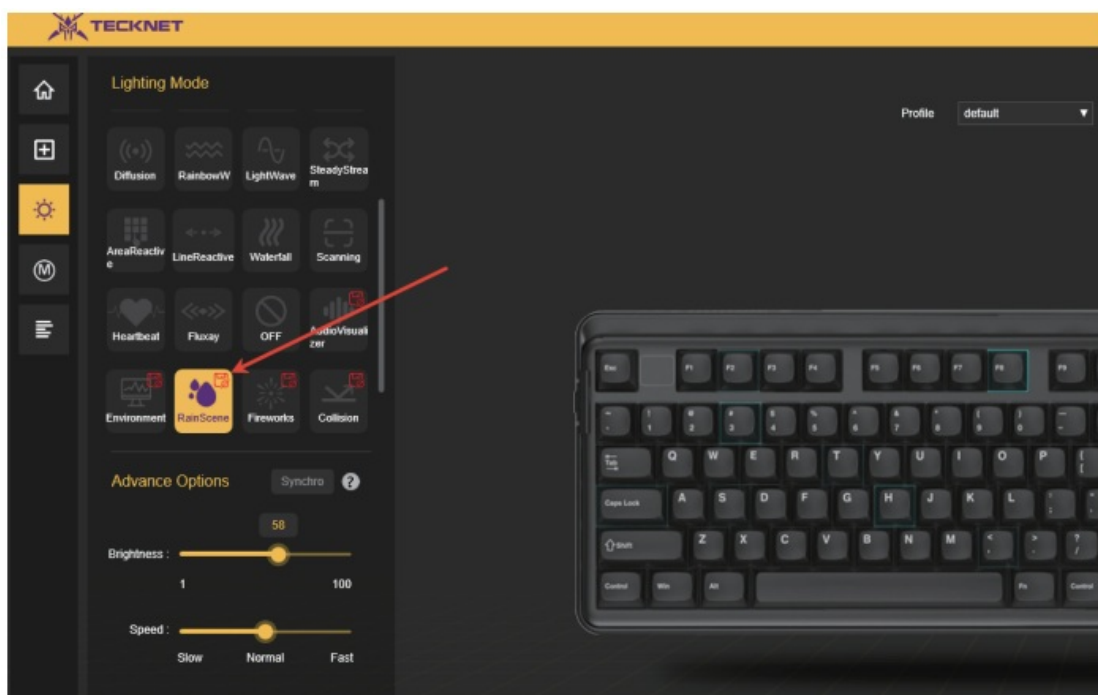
TECKNET

Lighting Mode

Profile default

Diffusion RainbowW LightWave SteadyStream

AreaReactive LineReactive Waterfall Scanning

Heartbeat Fluxay OFF AudioVisualizer

Environment RainScene Fireworks Collision

Advance Options Synchro ?

58

Brightness :

1 100

Speed :

Slow Normal Fast

Esc F1 F2 F3 F4 F5 F6 F7 F8 F9

Tab Q W E R T Y U I O P

Caps Lock A S D F G H J K L

Shift Z X C V B N M

Control Win Alt Fn Control